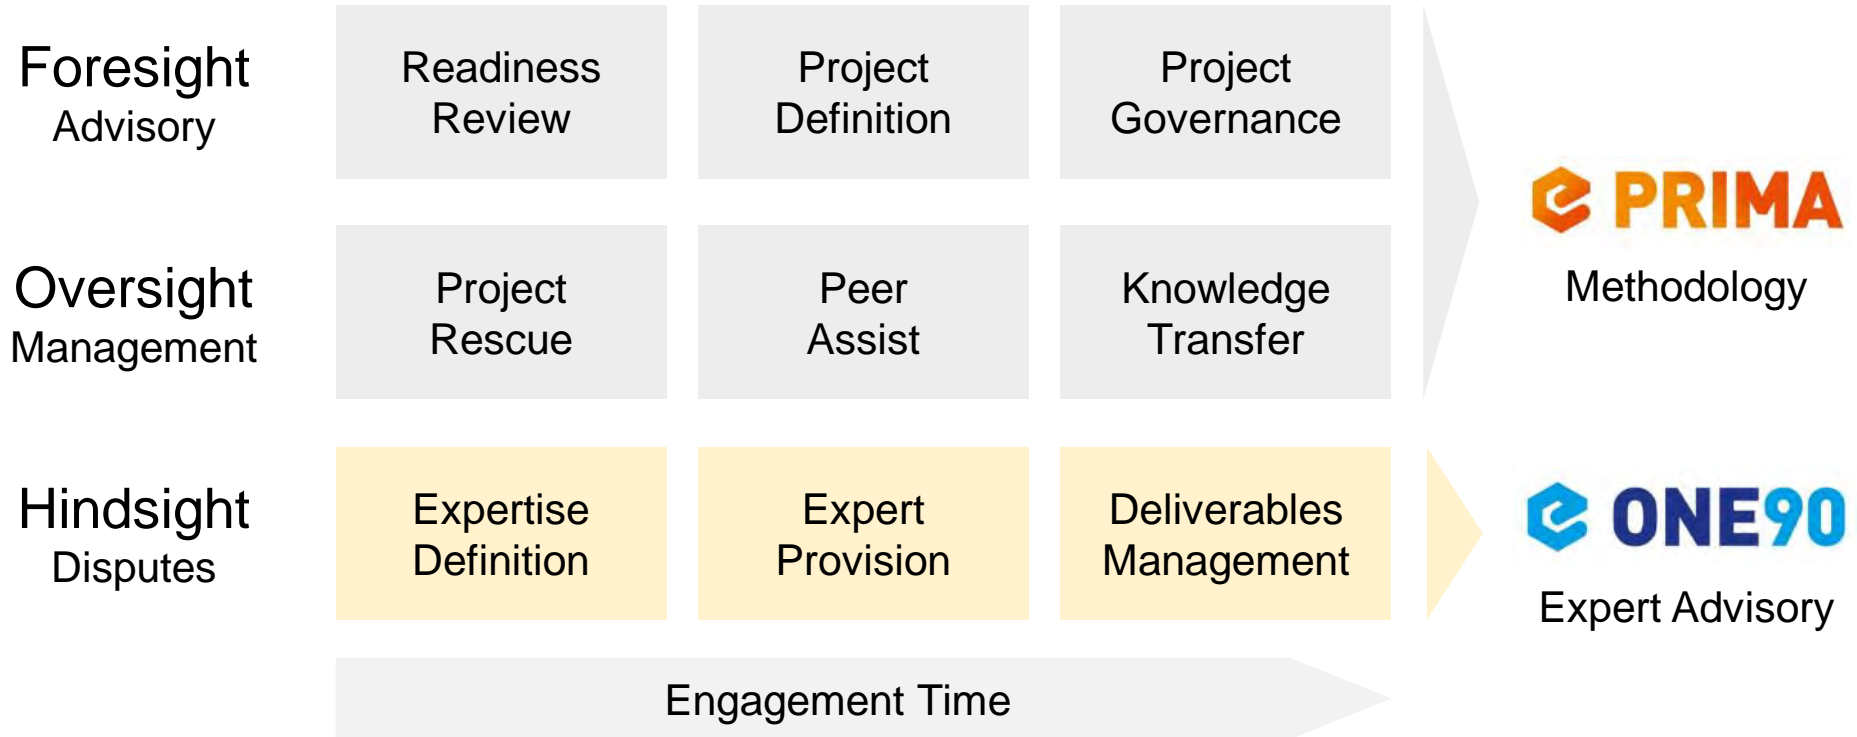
Foresight
Advisory

Readiness Review

Project Definition

Project Governance

Oversight
Management

Project Rescue

Peer Assist

Knowledge Transfer

PRIMA
Methodology

Hindsight
Disputes

Expertise Definition

Expert Provision

Deliverables Management

ONE90
Expert Advisory

Engagement Time